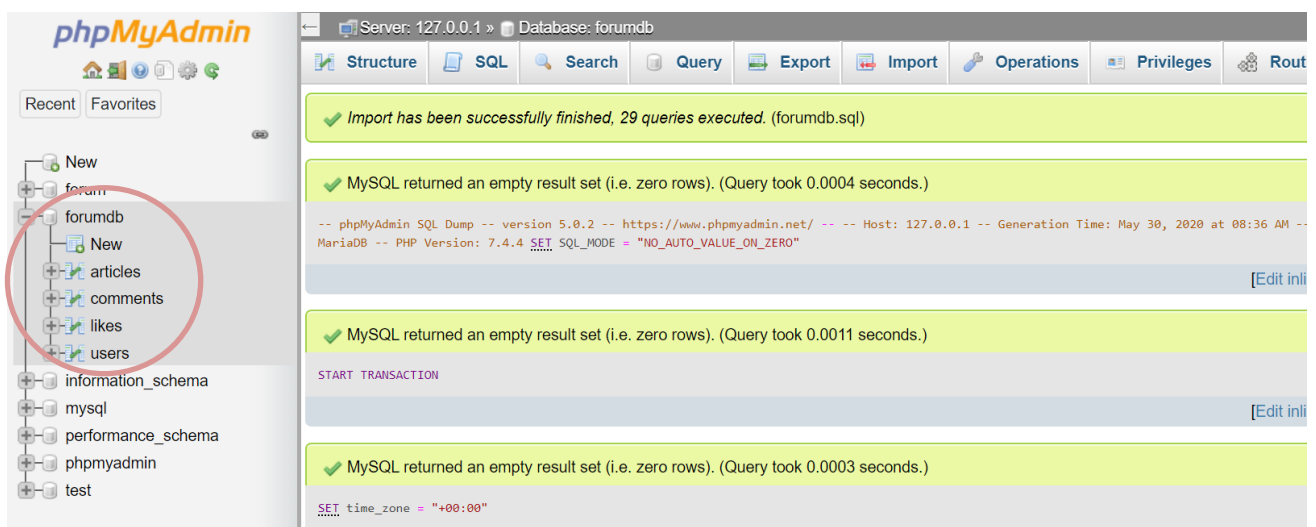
phpMyAdmin

Recent Favorites

New
forum
forumdb
New
articles
comments
likes
users
information_schema
mysql
performance_schema
phpmyadmin
test

Server: 127.0.0.1 » Database: forumdb

Structure SQL Search Query Export Import Operations Privileges Rout

Import has been successfully finished, 29 queries executed. (forumdb.sql)

MySQL returned an empty result set (i.e. zero rows). (Query took 0.0004 seconds.)

-- phpMyAdmin SQL Dump -- version 5.0.2 -- https://www.phpmyadmin.net/ -- -- Host: 127.0.0.1 -- Generation Time: May 30, 2020 at 08:36 AM -- MariaDB -- PHP Version: 7.4.4 SET SQL_MODE = "NO_AUTO_VALUE_ON_ZERO"

[Edit inli

MySQL returned an empty result set (i.e. zero rows). (Query took 0.0011 seconds.)

START TRANSACTION

[Edit inli

MySQL returned an empty result set (i.e. zero rows). (Query took 0.0003 seconds.)

SET time_zone = "+00:00"